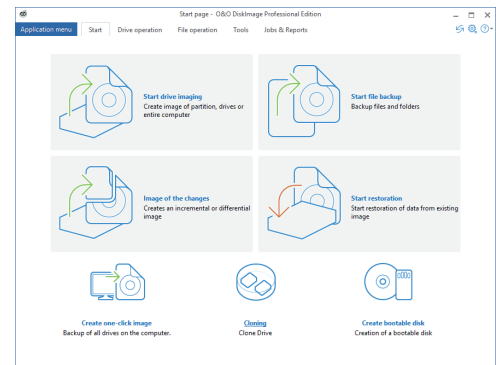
Start page - O&O DiskImage Professional Edition

Application menu | Start | Drive operation | File operation | Tools | Jobs & Reports

Start drive imaging
Create image of partition, drives or entire computer

Start file backup
Backup files and folders

Image of the changes
Creates an incremental or differential image

Start restoration
Start restoration of data from existing image

Create one-click image
Backup of all drives on the computer.

Cloning
Clone Drive

Create bootable disk
Creation of a bootable disk